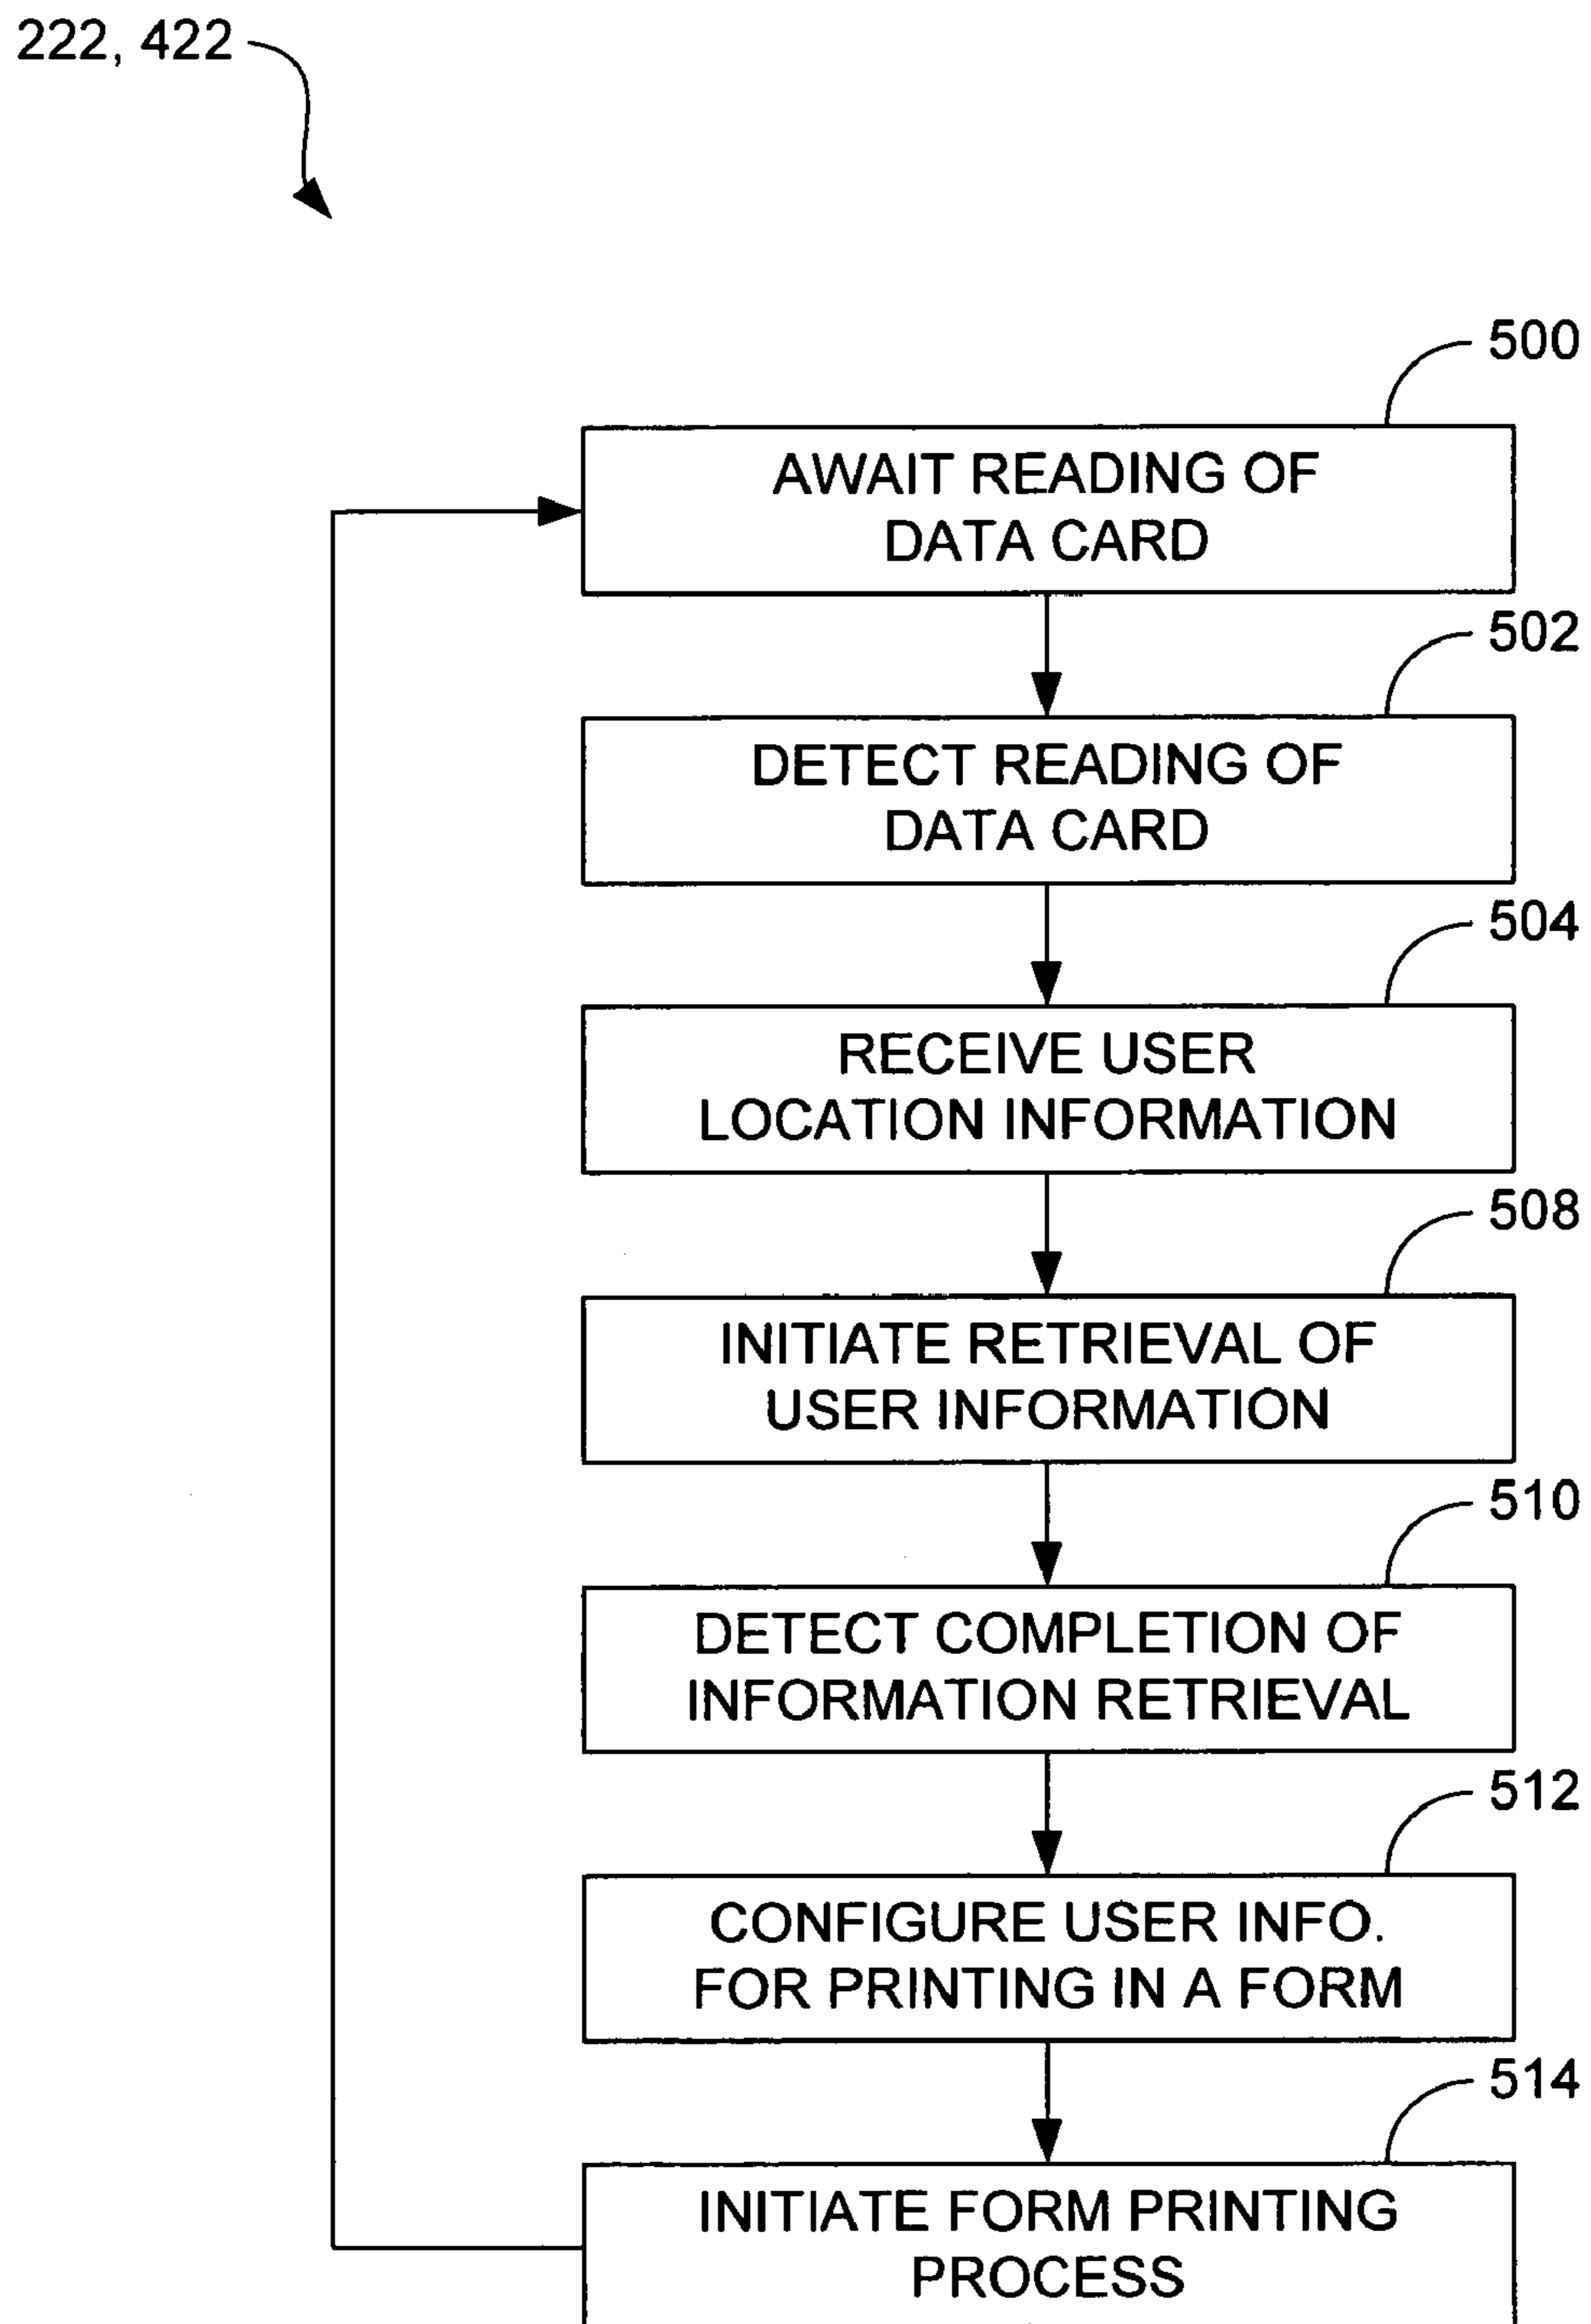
222, 422

500

AWAIT READING OF DATA CARD

502

DETECT READING OF DATA CARD

504

RECEIVE USER LOCATION INFORMATION

508

INITIATE RETRIEVAL OF USER INFORMATION

510

DETECT COMPLETION OF INFORMATION RETRIEVAL

512

CONFIGURE USER INFO. FOR PRINTING IN A FORM

514

INITIATE FORM PRINTING PROCESS